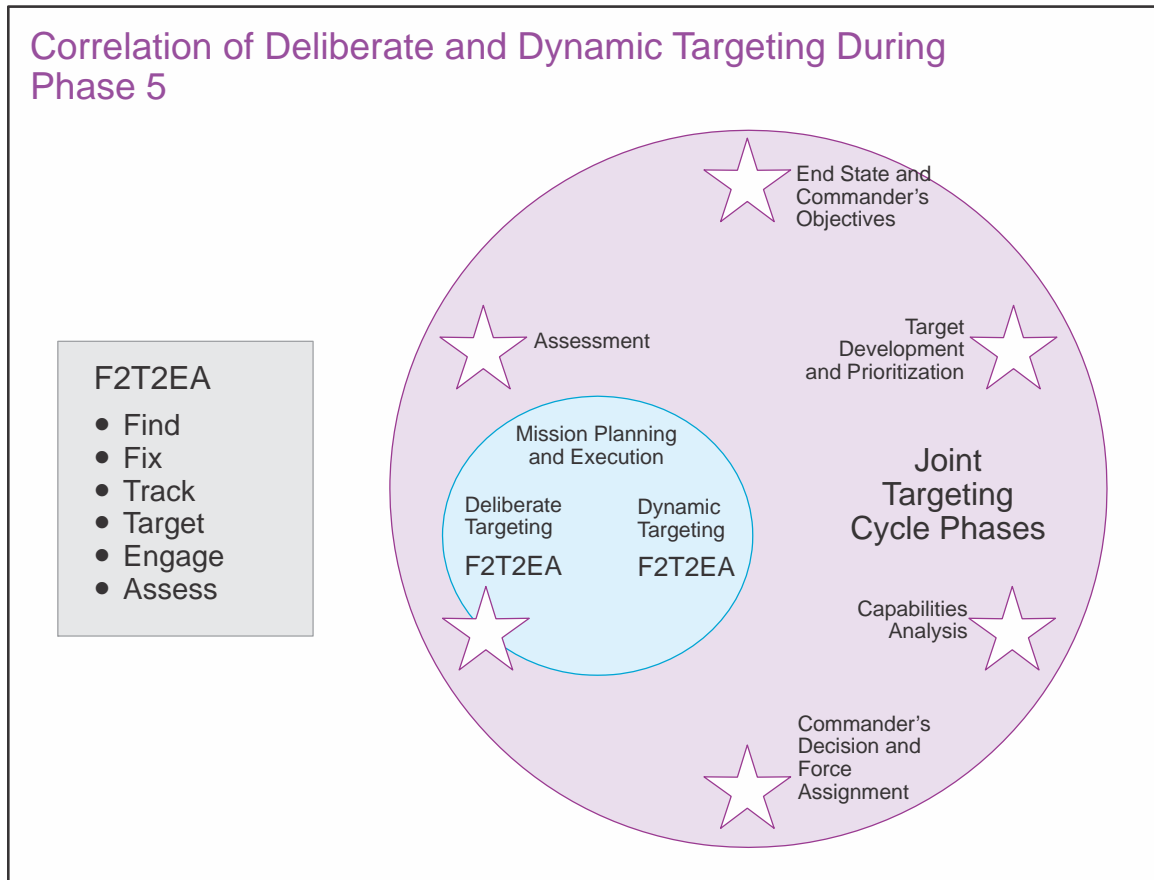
Correlation of Deliberate and Dynamic Targeting During Phase 5

F2T2EA
- Find
- Fix
- Track
- Target
- Engage
- Assess

End State and Commander's Objectives

Assessment

Target Development and Prioritization

Mission Planning and Execution

Deliberate Targeting
F2T2EA

Dynamic Targeting
F2T2EA

Joint Targeting Cycle Phases

Capabilities Analysis

Commander's Decision and Force Assignment